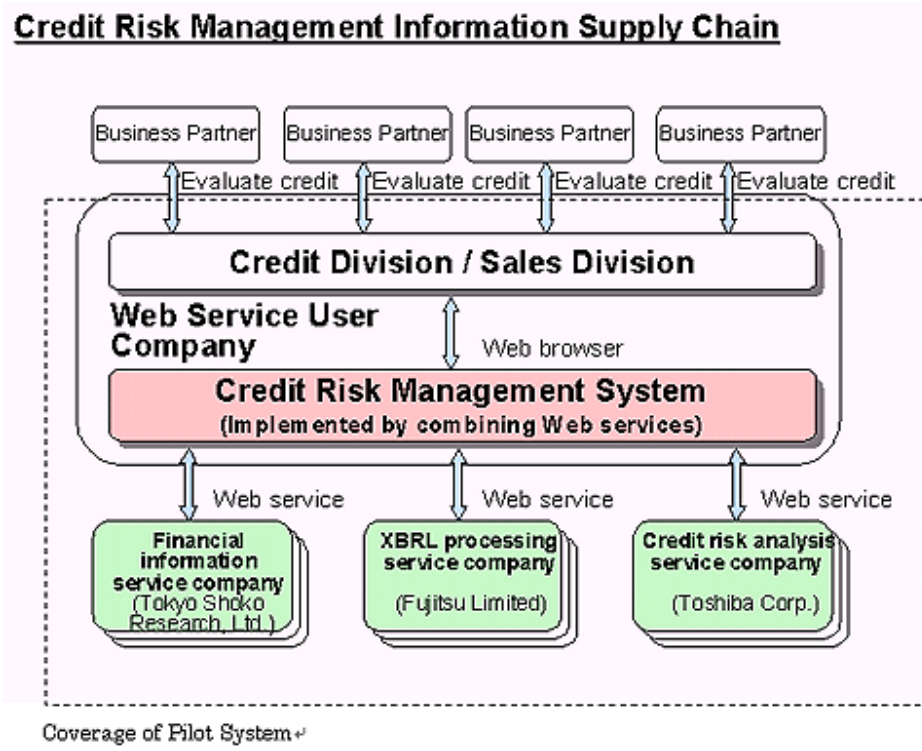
Credit Risk Management Information Supply Chain

Business Partner

Business Partner

Business Partner

Business Partner

Evaluate credit

Evaluate credit

Evaluate credit

Evaluate credit

Credit Division / Sales Division

Web Service User Company

Web browser

Credit Risk Management System
(Implemented by combining Web services)

Web service

Web service

Web service

Financial information service company
(Tokyo Shoko Research, Ltd.)

XBRL processing service company
(Fujitsu Limited)

Credit risk analysis service company
(Toshiba Corp.)

Coverage of Pilot System